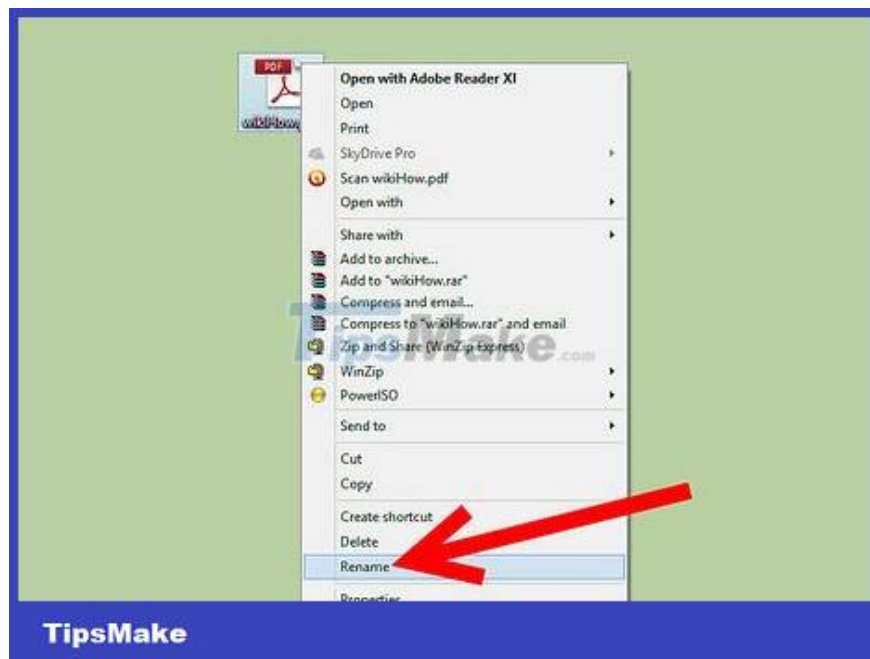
PDF
wikiHow

Open with Adobe Reader XI
Open
Print
SkyDrive Pro
Scan wikiHow.pdf
Open with
Share with
Add to archive...
Add to "wikiHow.rar"
Compress and email...
Compress to "wikiHow.rar" and email
Zip and Share (WinZip Express)
WinZip
PowerISO
Send to
Cut
Copy
Create shortcut
Delete
Rename
Properties

TipsMake.com

TipsMake